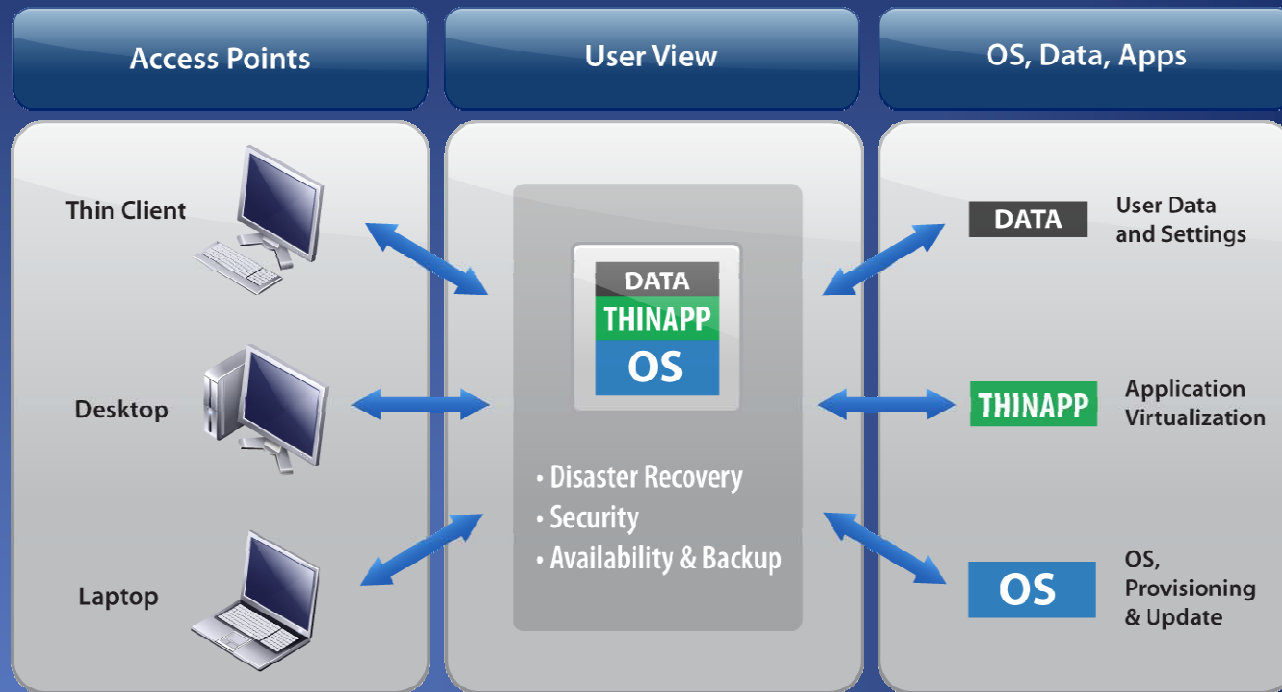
Access Points

User View

OS, Data, Apps

Thin Client

Desktop

Laptop

DATA
THINAPP
OS

• Disaster Recovery
• Security
• Availability & Backup

DATA
User Data and Settings

THINAPP
Application Virtualization

OS
OS, Provisioning & Update